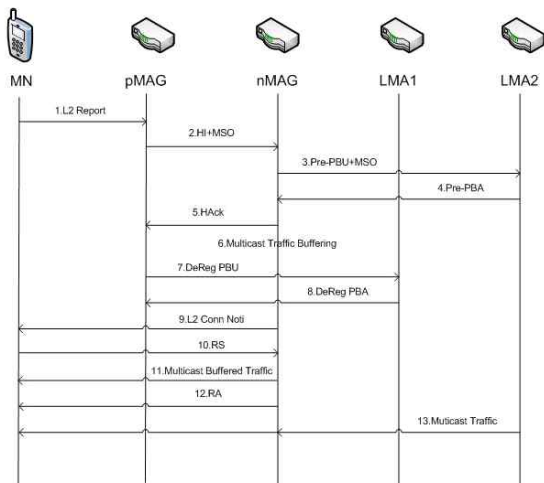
MN
pMAG
nMAG
LMA1
LMA2

1.L2 Report

2.HI+MSO

3.Pre-PBU+MSO

4.Pre-PBA

5.HAck

6.Multicast Traffic Buffering

7.DeReg PBU

8.DeReg PBA

9.L2 Conn Noti

10.RS

11.Multicast Buffered Traffic

12.RA

13.Muticast Traffic